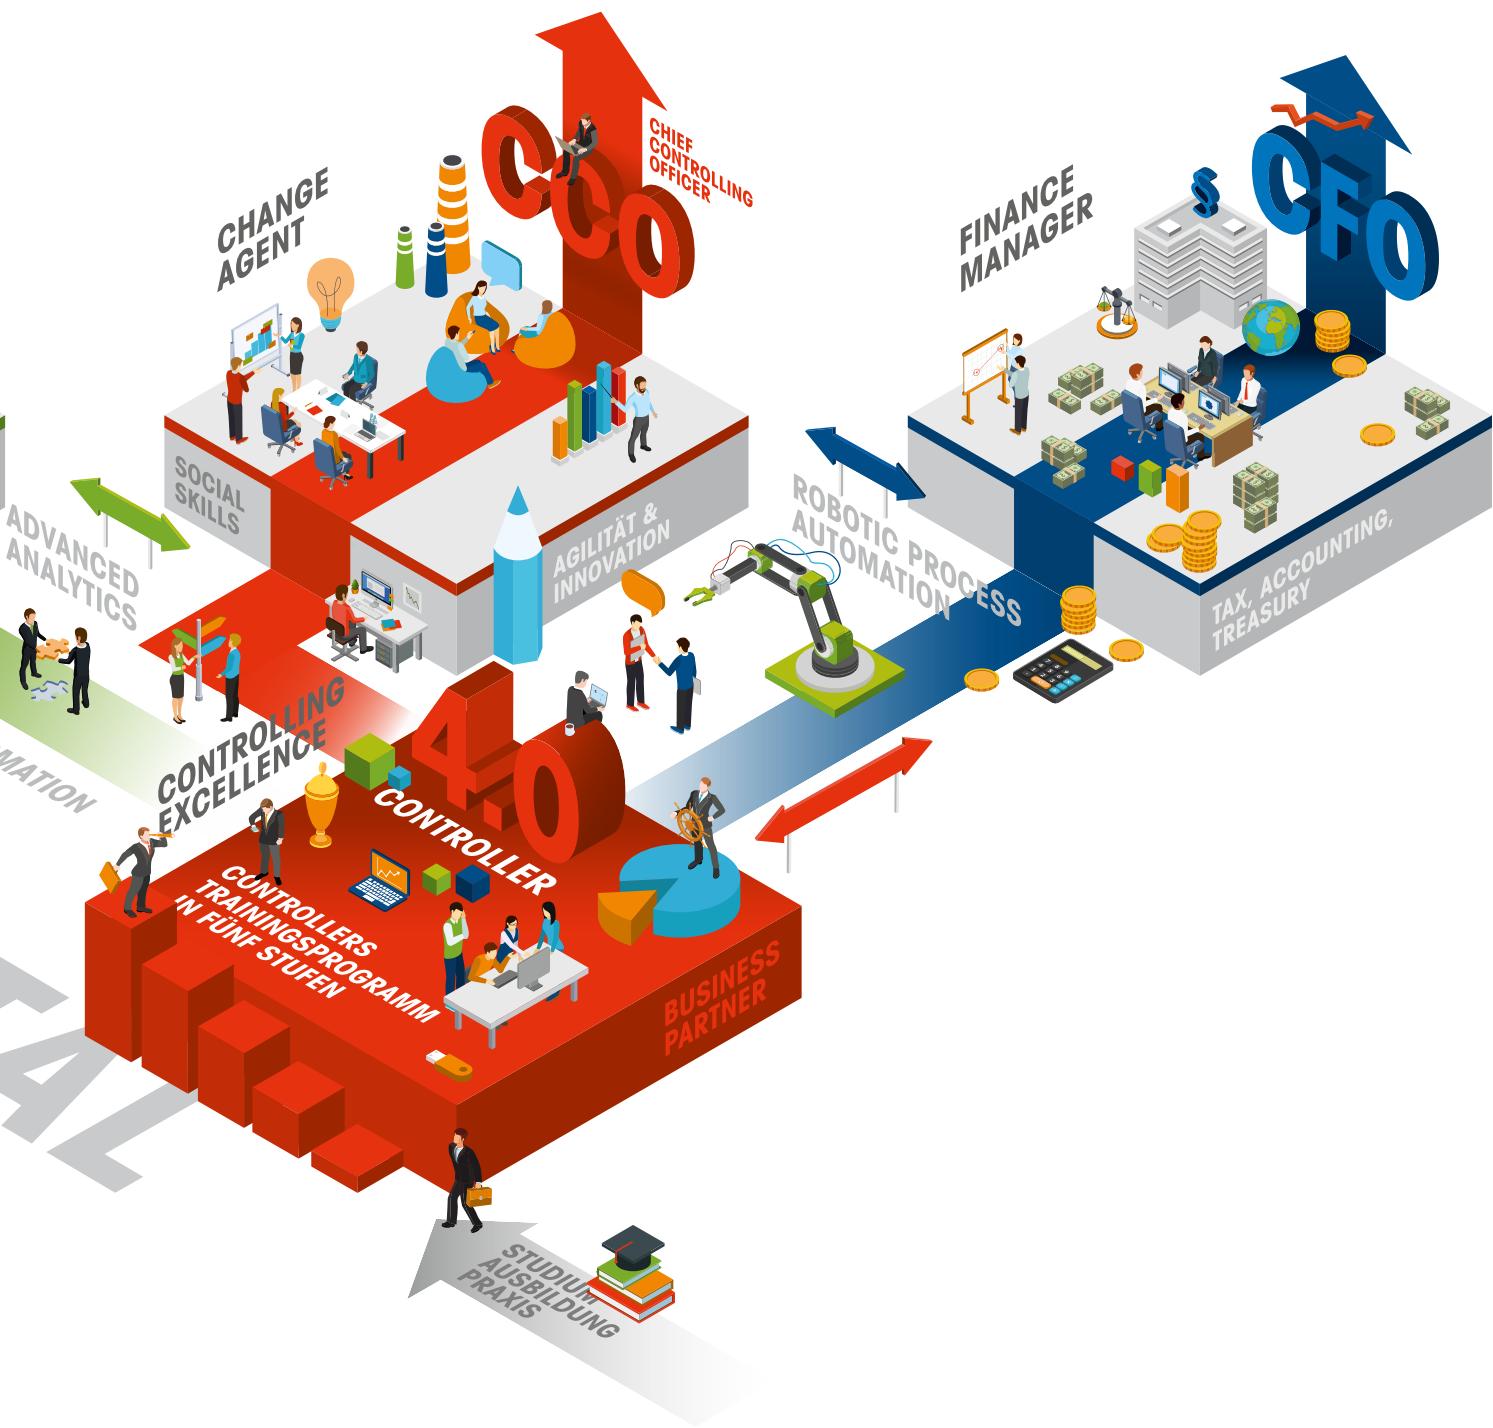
CHANGE AGENT

CCO

CHIEF CONTROLLING OFFICER

FINANCE MANAGER

CFO

SOCIAL SKILLS

AGILITÄT & INNOVATION

ADVANCED ANALYTICS

ROBOTIC PROCESS AUTOMATION

TAX, ACCOUNTING, TREASURY

CONTROLLING EXCELLENCE

MATION

4.0

CONTROLLER

CONTROLLERS TRAININGSPROGRAMM IN FÜNF STUFEN

BUSINESS PARTNER

AL

STUDIUM AUSBILDUNG PRAXIS